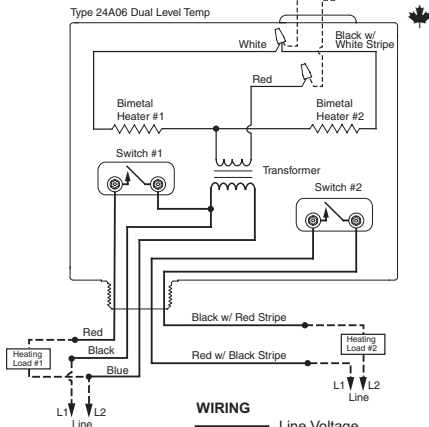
Type 24A06 Dual Level Temp

White

Black w/ White Stripe

Red

Bimetal Heater #1

Bimetal Heater #2

Switch #1

Transformer

Switch #2

Red

Black w/ Red Stripe

Heating Load #1

Black

Red w/ Black Stripe

Heating Load #2

Blue

L1

L2

Line

L1

L2

Line

WIRING

Line Voltage